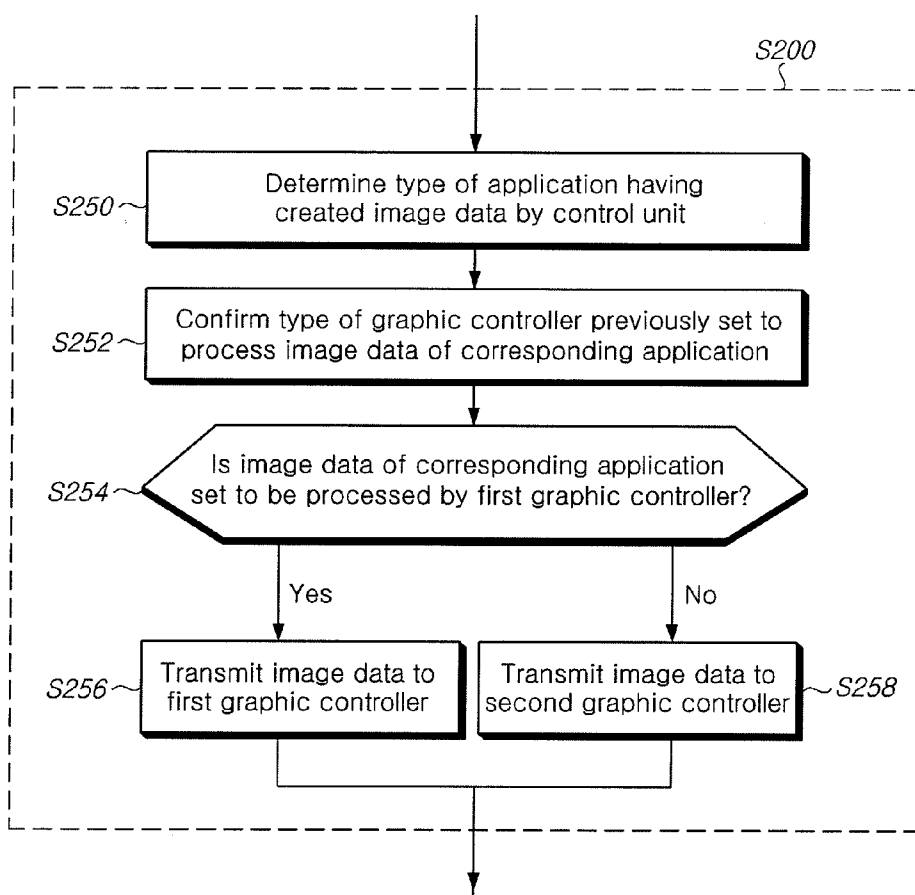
S200

S250 Determine type of application having created image data by control unit

S252 Confirm type of graphic controller previously set to process image data of corresponding application

S254 Is image data of corresponding application set to be processed by first graphic controller?

Yes

No

S256 Transmit image data to first graphic controller

Transmit image data to second graphic controller S258